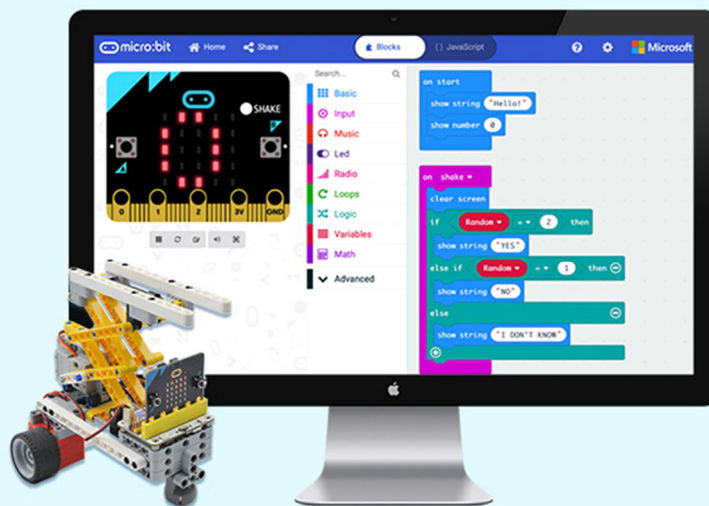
micro:bit Home Share Blocks {} JavaScript Microsoft

SHAKE

0 1 2 3V GND

Search...

Basic
Input
Music
Led
Radio
Loops
Logic
Variables
Math
Advanced

on start
show string "Hello!"
show number 0

on shake
clear screen
if Random = 2 then
show string "YES"
else if Random = 1 then
show string "NO"
else
show string "I DON'T KNOW"